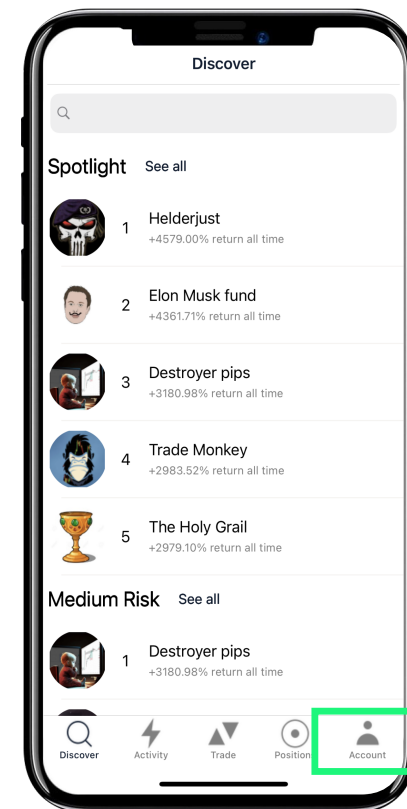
Discover

Spotlight See all

1 Helderjust
+4579.00% return all time

2 Elon Musk fund
+4361.71% return all time

3 Destroyer pips
+3180.98% return all time

4 Trade Monkey
+2983.52% return all time

5 The Holy Grail
+2979.10% return all time

Medium Risk See all

1 Destroyer pips
+3180.98% return all time

Discover Activity Trade Position Account